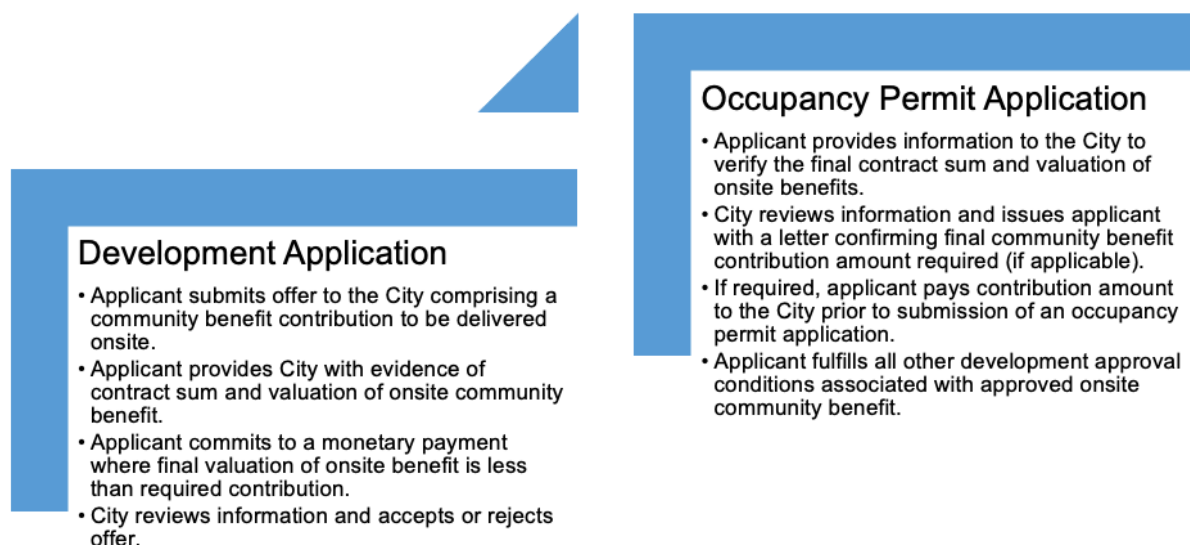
Development Application

• Applicant submits offer to the City comprising a community benefit contribution to be delivered onsite.
• Applicant provides City with evidence of contract sum and valuation of onsite community benefit.
• Applicant commits to a monetary payment where final valuation of onsite benefit is less than required contribution.
• City reviews information and accepts or rejects offer.

Occupancy Permit Application

• Applicant provides information to the City to verify the final contract sum and valuation of onsite benefits.
• City reviews information and issues applicant with a letter confirming final community benefit contribution amount required (if applicable).
• If required, applicant pays contribution amount to the City prior to submission of an occupancy permit application.
• Applicant fulfills all other development approval conditions associated with approved onsite community benefit.